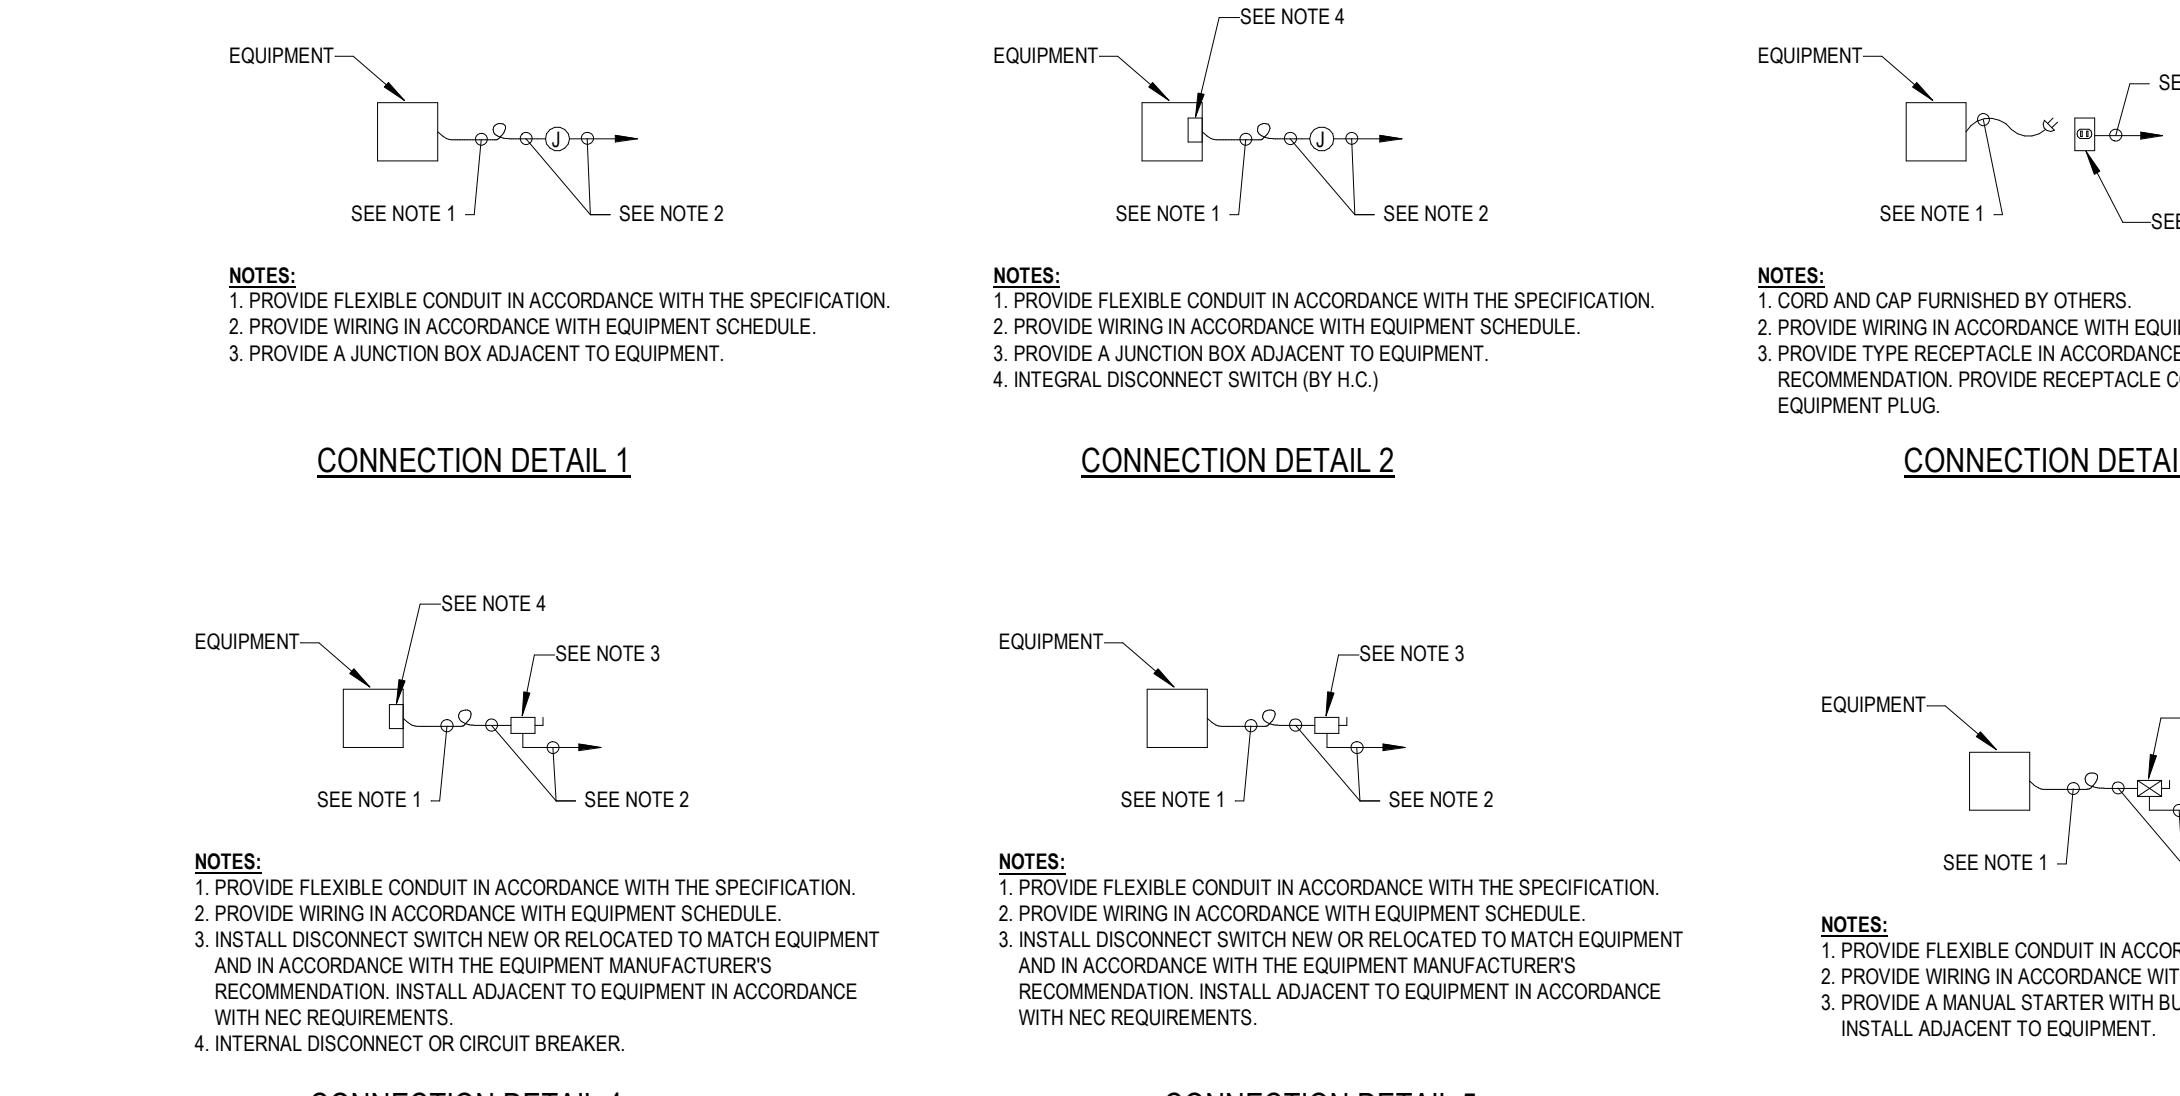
EQUIPMENT

J

SEE NOTE 1

SEE NOTE 2

NOTES:
1. PROVIDE FLEXIBLE CONDUIT IN ACCORDANCE WITH THE SPECIFICATION.
2. PROVIDE WIRING IN ACCORDANCE WITH EQUIPMENT SCHEDULE.
3. PROVIDE A JUNCTION BOX ADJACENT TO EQUIPMENT.

CONNECTION DETAIL 1

SEE NOTE 4

EQUIPMENT

J

SEE NOTE 1

SEE NOTE 2

NOTES:
1. PROVIDE FLEXIBLE CONDUIT IN ACCORDANCE WITH THE SPECIFICATION.
2. PROVIDE WIRING IN ACCORDANCE WITH EQUIPMENT SCHEDULE.
3. PROVIDE A JUNCTION BOX ADJACENT TO EQUIPMENT.
4. INTEGRAL DISCONNECT SWITCH (BY H.C.)

CONNECTION DETAIL 2

EQUIPMENT

SE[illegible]

SEE NOTE 1

SE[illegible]

NOTES:
1. CORD AND CAP FURNISHED BY OTHERS.
2. PROVIDE WIRING IN ACCORDANCE WITH EQUI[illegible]
3. PROVIDE TYPE RECEPTACLE IN ACCORDANCE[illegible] RECOMMENDATION. PROVIDE RECEPTACLE C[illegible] EQUIPMENT PLUG.

CONNECTION DETAI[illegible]

SEE NOTE 4

EQUIPMENT

SEE NOTE 3

SEE NOTE 1

SEE NOTE 2

NOTES:
1. PROVIDE FLEXIBLE CONDUIT IN ACCORDANCE WITH THE SPECIFICATION.
2. PROVIDE WIRING IN ACCORDANCE WITH EQUIPMENT SCHEDULE.
3. INSTALL DISCONNECT SWITCH NEW OR RELOCATED TO MATCH EQUIPMENT AND IN ACCORDANCE WITH THE EQUIPMENT MANUFACTURER'S RECOMMENDATION. INSTALL ADJACENT TO EQUIPMENT IN ACCORDANCE WITH NEC REQUIREMENTS.
4. INTERNAL DISCONNECT OR CIRCUIT BREAKER.

CONNECTION DETAIL 4

EQUIPMENT

SEE NOTE 3

SEE NOTE 1

SEE NOTE 2

NOTES:
1. PROVIDE FLEXIBLE CONDUIT IN ACCORDANCE WITH THE SPECIFICATION.
2. PROVIDE WIRING IN ACCORDANCE WITH EQUIPMENT SCHEDULE.
3. INSTALL DISCONNECT SWITCH NEW OR RELOCATED TO MATCH EQUIPMENT AND IN ACCORDANCE WITH THE EQUIPMENT MANUFACTURER'S RECOMMENDATION. INSTALL ADJACENT TO EQUIPMENT IN ACCORDANCE WITH NEC REQUIREMENTS.

CONNECTION DETAIL 5

EQUIPMENT

SEE NOTE 1

NOTES:
1. PROVIDE FLEXIBLE CONDUIT IN ACCOR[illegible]
2. PROVIDE WIRING IN ACCORDANCE WIT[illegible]
3. PROVIDE A MANUAL STARTER WITH BU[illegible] INSTALL ADJACENT TO EQUIPMENT.